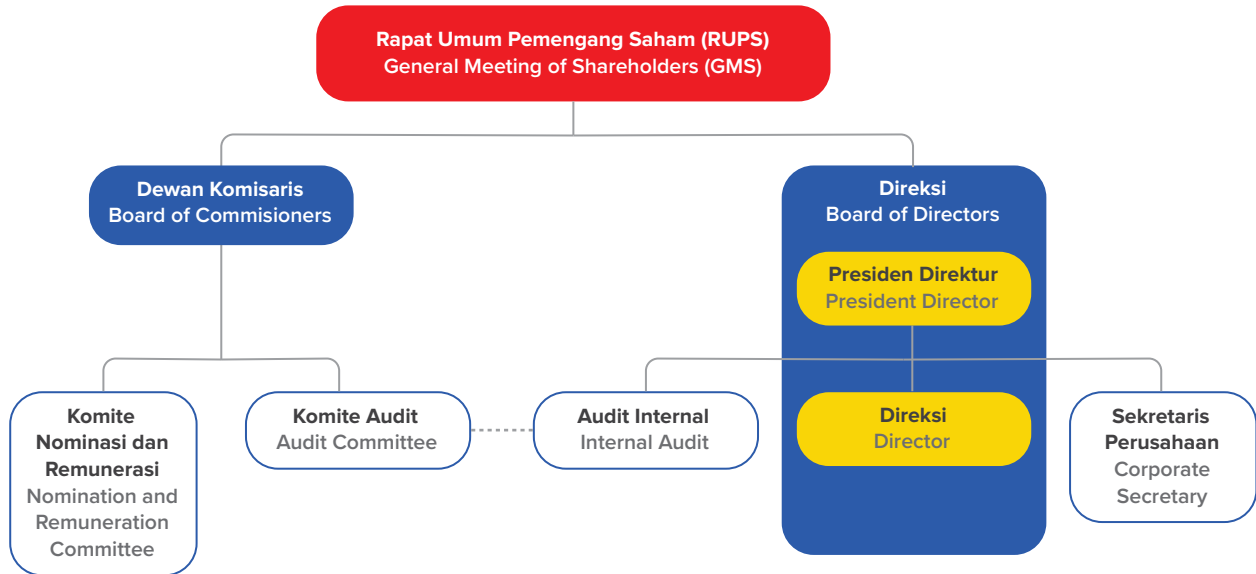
Rapat Umum Pemengang Saham (RUPS)
General Meeting of Shareholders (GMS)

Dewan Komisaris
Board of Commisioners

Direksi
Board of Directors

Presiden Direktur
President Director

Komite Nominasi dan Remunerasi
Nomination and Remuneration Committee

Komite Audit
Audit Committee

Audit Internal
Internal Audit

Direksi
Director

Sekretaris Perusahaan
Corporate Secretary